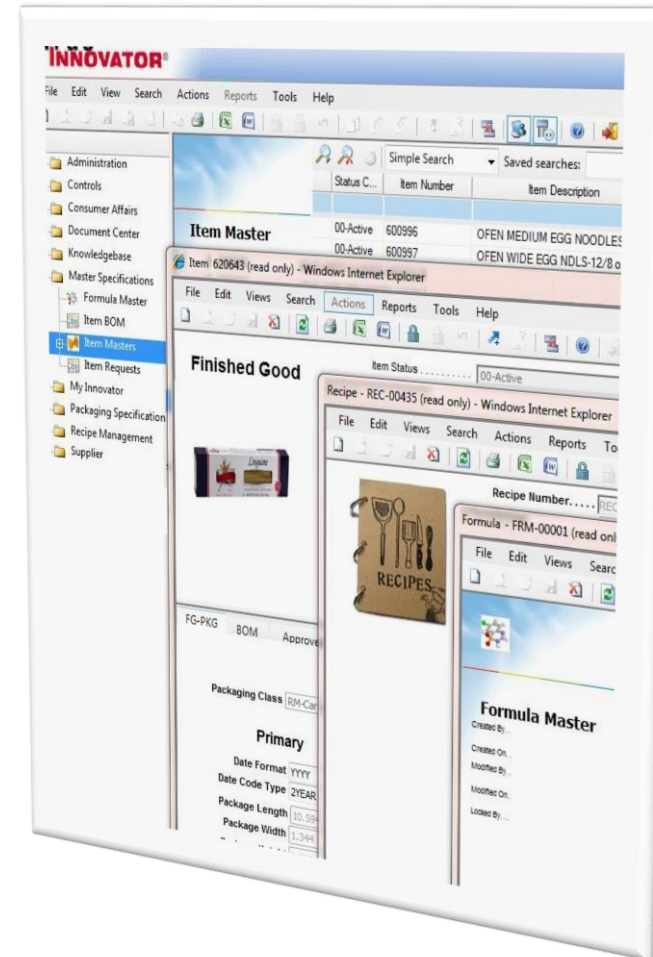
INNOVATOR®

File Edit View Search Actions Reports Tools Help

Administration
Controls
Consumer Affairs
Document Center
Knowledgebase
Master Specifications
Formula Master
Item BOM
Item Masters
Item Requests
My Innovator
Packaging Specification
Recipe Management
Supplier

Simple Search
Saved searches:

| Status C... | Item Number | Item Description |
|---|---|---|
| 00-Active | 600996 | OFEN MEDIUM EGG NOODLES |
| 00-Active | 600997 | OFEN WIDE EGG NDLS-12/8 o |

Item Master

Item 620643 (read only) - Windows Internet Explorer

File Edit Views Search Actions Reports Tools Help

Finished Good

Item Status . . . . . . . . . 00-Active

Linguine

FG-PKG BOM Approv

Packaging Class RM-Car

Primary

Date Format YYYY
Date Code Type 2YEAR
Package Length 10.59
Package Width 1.344

Recipe - REC-00435 (read only) - Windows Internet Explorer

File Edit Views Search Actions Reports To

Recipe Number. . . . . REC

RECIPES

Formula - FRM-00001 (read onl

File Edit Views Searc

Formula Master

Created By...
Created On...
Modified By...
Modified On...
Locked By...